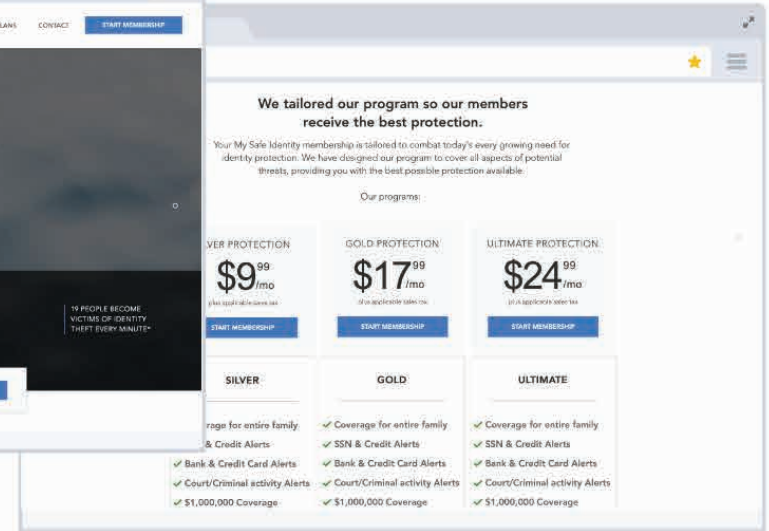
LANS CONTACT START MEMBERSHIP

19 PEOPLE BECOME VICTIMS OF IDENTITY THEFT EVERY MINUTE*

We tailored our program so our members receive the best protection.

Your My Safe Identity membership is tailored to combat today's every growing need for identity protection. We have designed our program to cover all aspects of potential threats, providing you with the best possible protection available.

Our programs:

| VER PROTECTION | GOLD PROTECTION | ULTIMATE PROTECTION |
|---|---|---|
| $9^{99}$/mo | $17^{99}$/mo | $24^{99}$/mo |
| plus applicable sales tax | plus applicable sales tax | plus applicable sales tax |
| START MEMBERSHIP | START MEMBERSHIP | START MEMBERSHIP |
| SILVER | GOLD | ULTIMATE |
| verage for entire family | ✓ Coverage for entire family | ✓ Coverage for entire family |
| & Credit Alerts | ✓ SSN & Credit Alerts | ✓ SSN & Credit Alerts |
| ✓ Bank & Credit Card Alerts | ✓ Bank & Credit Card Alerts | ✓ Bank & Credit Card Alerts |
| ✓ Court/Criminal activity Alerts | ✓ Court/Criminal activity Alerts | ✓ Court/Criminal activity Alerts |
| ✓ $1,000,000 Coverage | ✓ $1,000,000 Coverage | ✓ $1,000,000 Coverage |